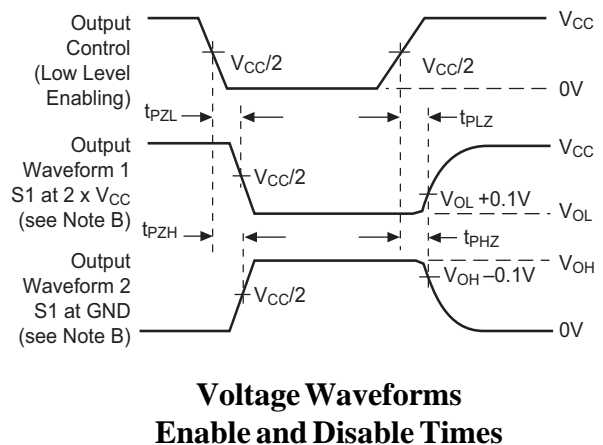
Output Control (Low Level Enabling)

$V_{CC}/2$

$V_{CC}/2$

$V_{CC}$

0V

$t_{PZL}$

$t_{PLZ}$

Output Waveform 1 S1 at 2 x $V_{CC}$ (see Note B)

$V_{CC}/2$

$V_{CC}$

$V_{OL}$ +0.1V

$V_{OL}$

$t_{PZH}$

$t_{PHZ}$

Output Waveform 2 S1 at GND (see Note B)

$V_{OH}$

$V_{OH}$ –0.1V

$V_{CC}/2$

0V

Voltage Waveforms
Enable and Disable Times